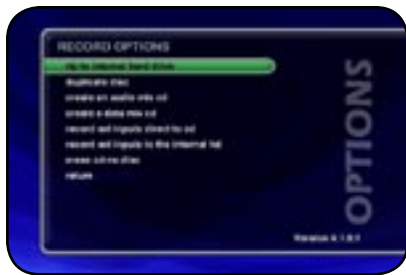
RECORD OPTIONS

rip to internal hard drive

duplicate disc

create an audio mix cd

create a data mix cd

record aux inputs direct to cd

record aux inputs to the internal hd

erase cd-rw disc

return

OPTIONS

Version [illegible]